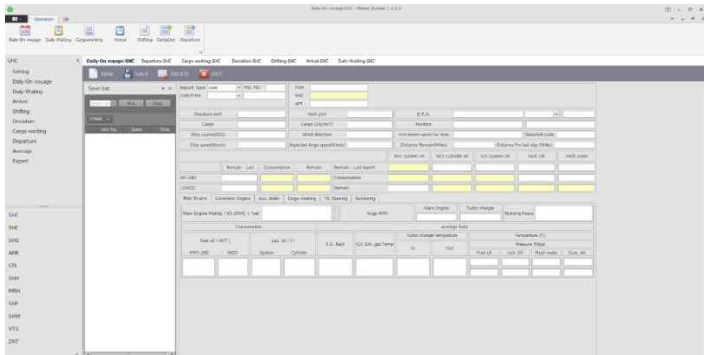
Daily On voyage D/C - Vessel Europe 1.0.0.0

Operation

Daily On voyage
Daily Waiting
Cargo working
Arrival
Shifting
Deviation
Departure

SHC
Setting
Daily On voyage
Daily Waiting
Arrival
Shifting
Deviation
Cargo working
Departure
Avecoage
Export

SHC
SHE
SDG
ABB
CN
SHH
MBN
SAB
SAW
VTS
ZKT

Daily On voyage D/C   Departure D/C   Cargo working D/C   Deviation D/C   Shifting D/C   Arrival D/C   Daily Waiting D/C

New   Save   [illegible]   Exit

Save List
Date

Report Type
Voy. No.
Date/Time
Time
Fwd
Aft

Departure port
Next port
E.T.A.
Course
Cargo (t/m3)
Position
Ship course(DEG)
Wind direction
Beaufort scale
Ship speed(Knots)
Expected Ahqe speed(Knots)
Distance Remain(Miles)
Distance Pro last day (Miles)

Remain - Last
Consumption
Remain
Remain - Last report
M/E Oil
Consumption
Remain

Main Engine
Generator Engine
Aux. Boiler
Cargo Heating
FC Cleaning
Bunkering

Main Engine Mdg.
Engine RPM
Main Engine
Turbo charger
Running Hours

Consumption
Average Data
Fuel oil
Lub. oil
F.O. Rack
Cyl. Exh. gas Temp
Turbo charger temperature
Temperature
Pressure
IN
OUT
Fuel oil
Lub. Oil
Main water
Sea. Air